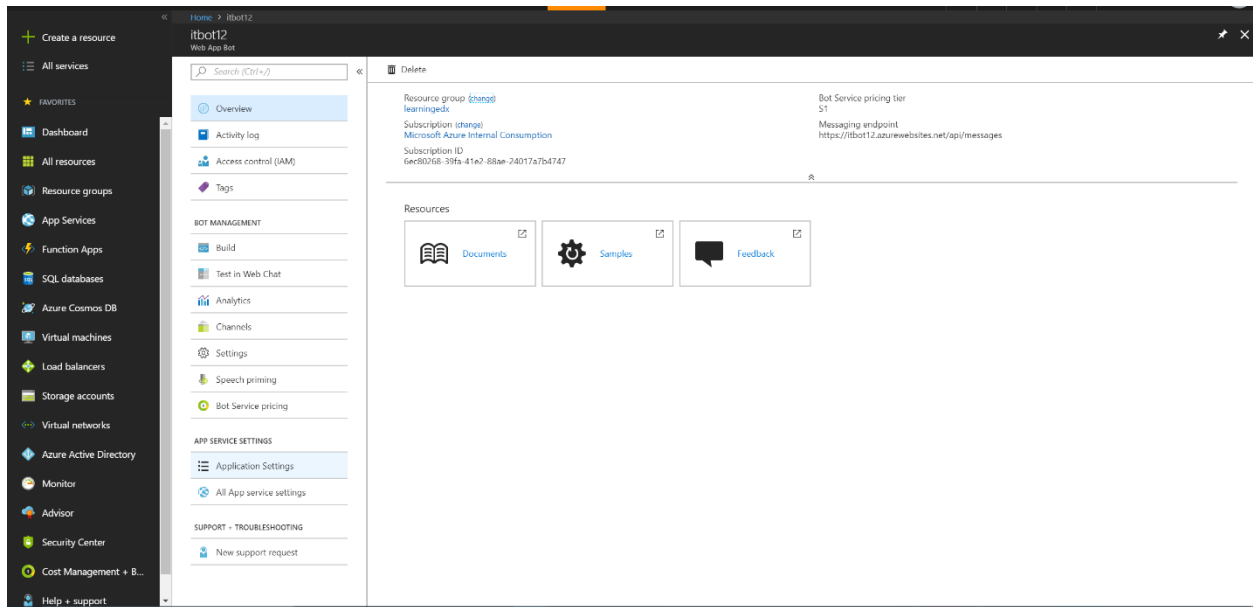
«

+ Create a resource

All services

★ FAVORITES

Dashboard

All resources

Resource groups

App Services

Function Apps

SQL databases

Azure Cosmos DB

Virtual machines

Load balancers

Storage accounts

Virtual networks

Azure Active Directory

Monitor

Advisor

Security Center

Cost Management + B...

Help + support

Home > itbot12

itbot12
Web App Bot

Search (Ctrl+/)

«

Overview

Activity log

Access control (IAM)

Tags

BOT MANAGEMENT

Build

Test in Web Chat

Analytics

Channels

Settings

Speech priming

Bot Service pricing

APP SERVICE SETTINGS

Application Settings

All App service settings

SUPPORT + TROUBLESHOOTING

New support request

Delete

Resource group (change)
learningedx

Subscription (change)
Microsoft Azure Internal Consumption

Subscription ID
6ec80268-39fa-41e2-88ae-24017a7b4747

Bot Service pricing tier
S1

Messaging endpoint
https://itbot12.azurewebsites.net/api/messages

Resources

Documents

Samples

Feedback